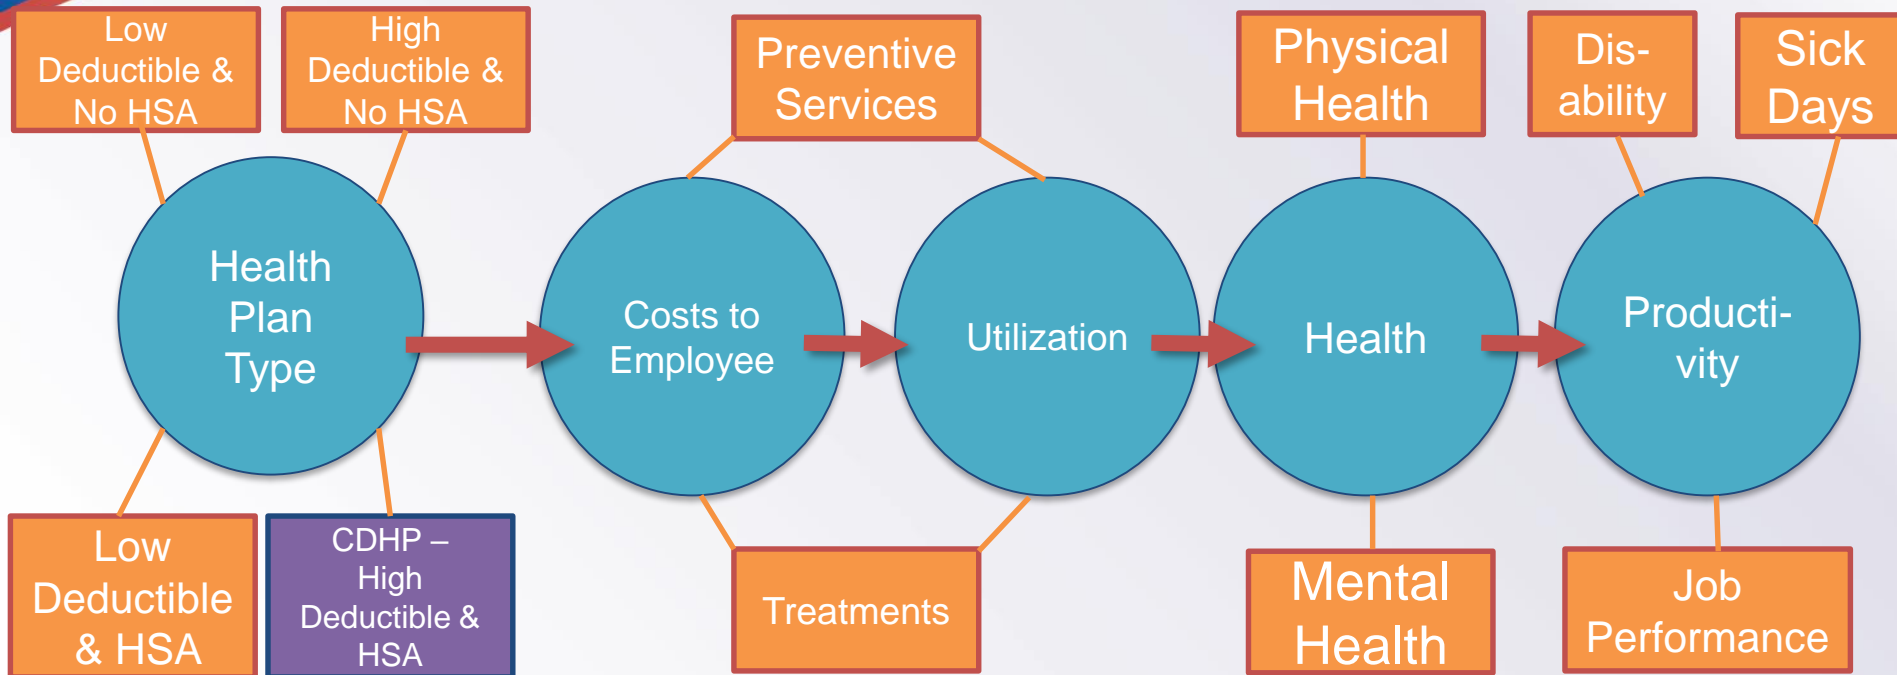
Low Deductible & No HSA

High Deductible & No HSA

Preventive Services

Physical Health

Dis-ability

Sick Days

Health Plan Type

Costs to Employee

Utilization

Health

Producti-vity

Low Deductible & HSA

CDHP – High Deductible & HSA

Treatments

Mental Health

Job Performance